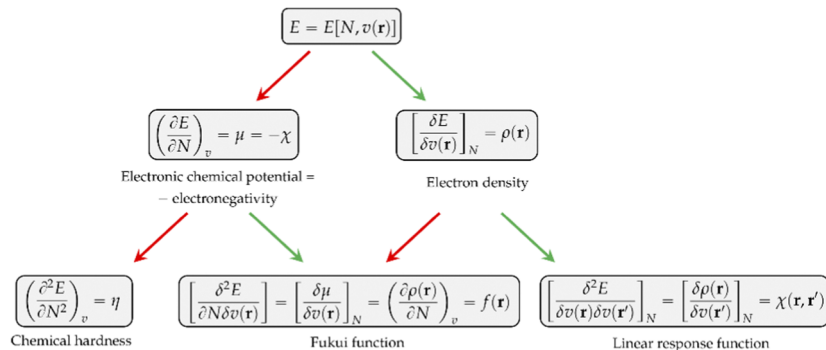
$E = E[N, v(\mathbf{r})]$

$\left(\frac{\partial E}{\partial N}\right)_v = \mu = -\chi$

Electronic chemical potential = – electronegativity

$\left[\frac{\delta E}{\delta v(\mathbf{r})}\right]_N = \rho(\mathbf{r})$

Electron density

$\left(\frac{\partial^2 E}{\partial N^2}\right)_v = \eta$

Chemical hardness

$\left[\frac{\delta^2 E}{\partial N \delta v(\mathbf{r})}\right] = \left[\frac{\delta \mu}{\delta v(\mathbf{r})}\right]_N = \left(\frac{\partial \rho(\mathbf{r})}{\partial N}\right)_v = f(\mathbf{r})$

Fukui function

$\left[\frac{\delta^2 E}{\delta v(\mathbf{r}) \delta v(\mathbf{r}')}\right]_N = \left[\frac{\delta \rho(\mathbf{r})}{\delta v(\mathbf{r}')}\right]_N = \chi(\mathbf{r}, \mathbf{r}')$

Linear response function